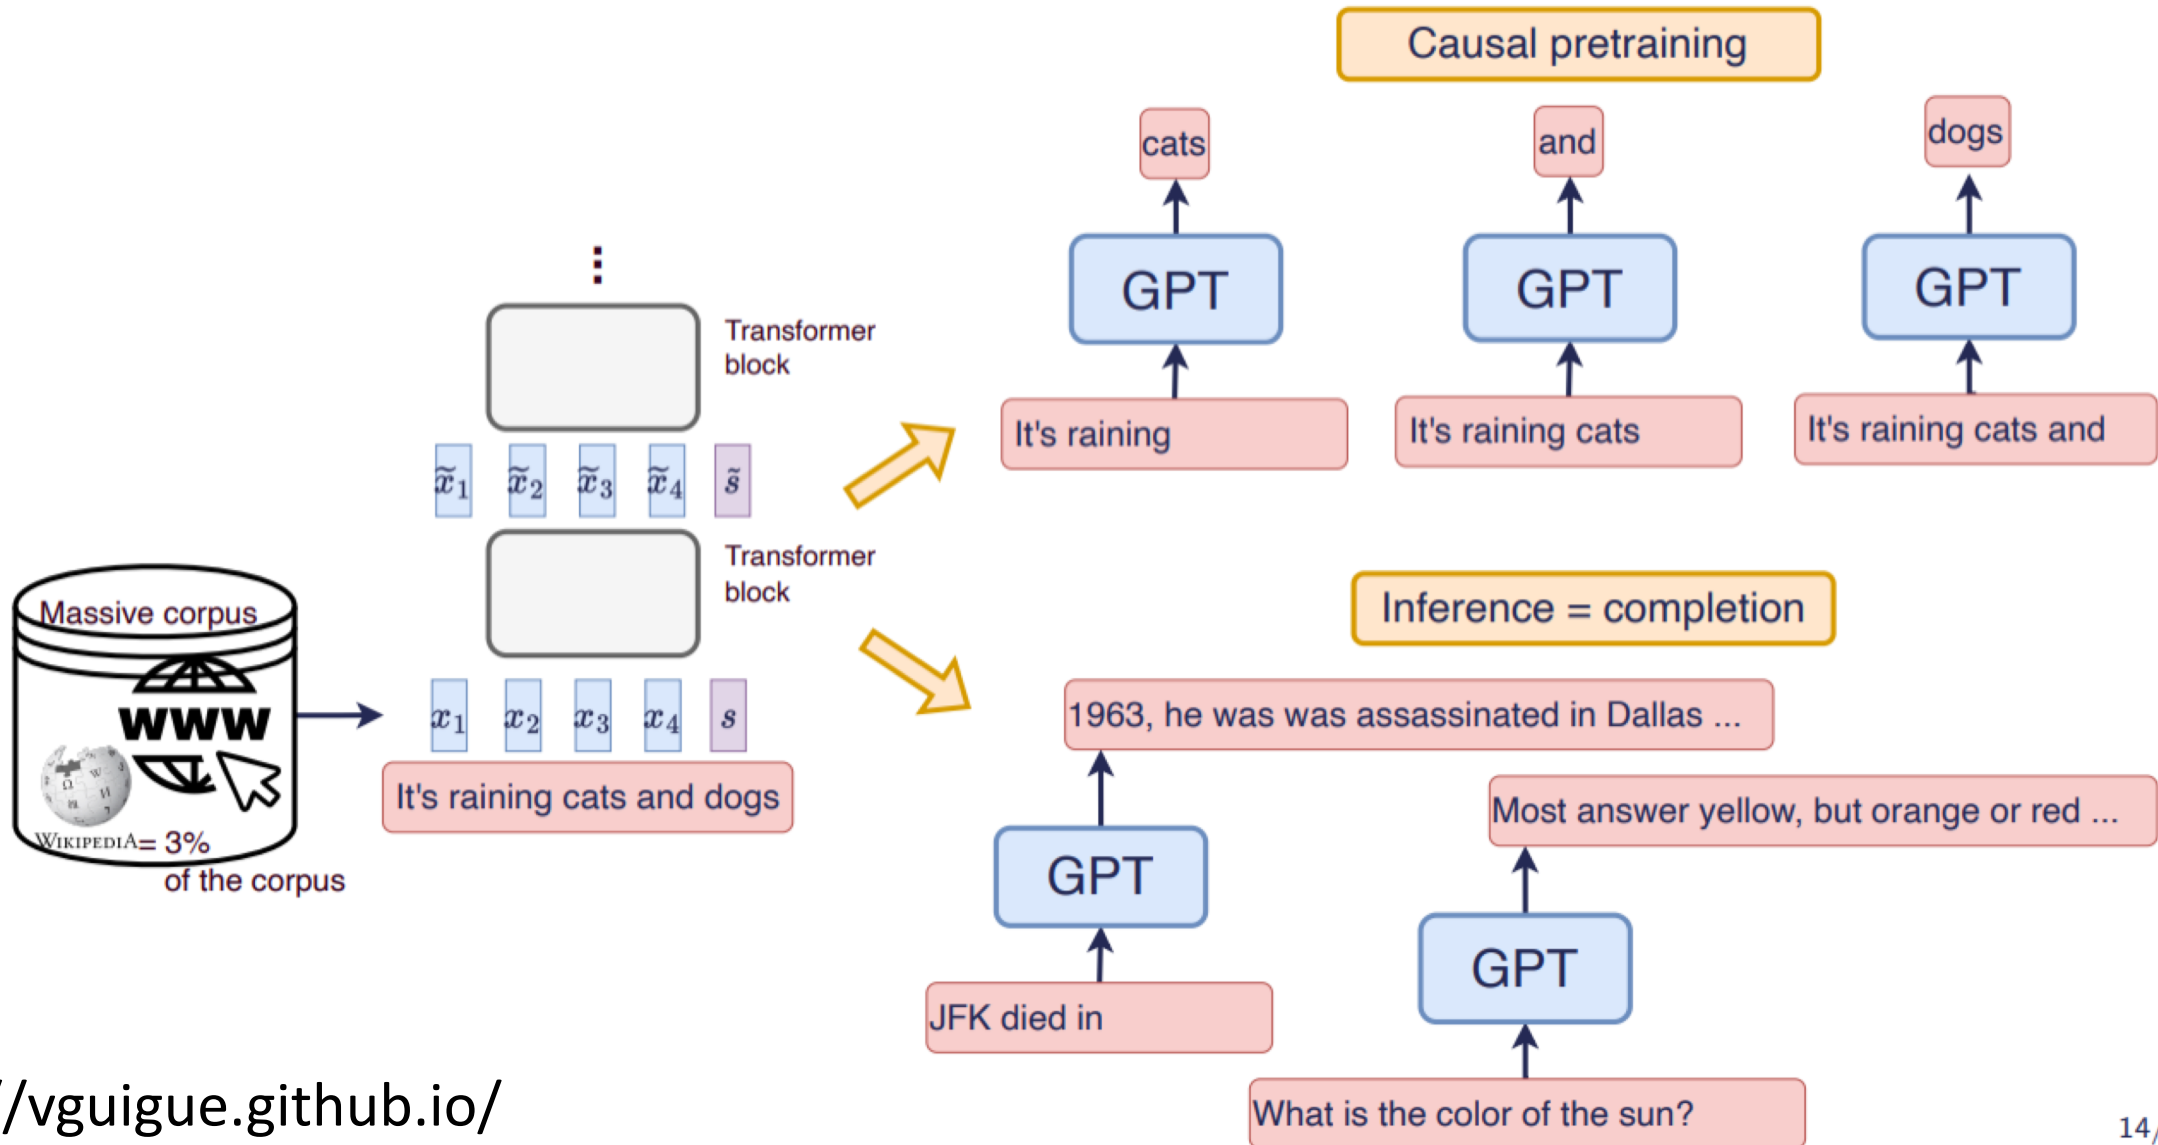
Causal pretraining

cats

and

dogs

GPT

GPT

GPT

It's raining

It's raining cats

It's raining cats and

⋮

Transformer block

$\tilde{x}_1$ $\tilde{x}_2$ $\tilde{x}_3$ $\tilde{x}_4$ $\tilde{s}$

Transformer block

Massive corpus

WWW

WIKIPEDIA= 3% of the corpus

$x_1$ $x_2$ $x_3$ $x_4$ $s$

It's raining cats and dogs

Inference = completion

1963, he was was assassinated in Dallas ...

GPT

JFK died in

Most answer yellow, but orange or red ...

GPT

What is the color of the sun?

/vguigue.github.io/

14/